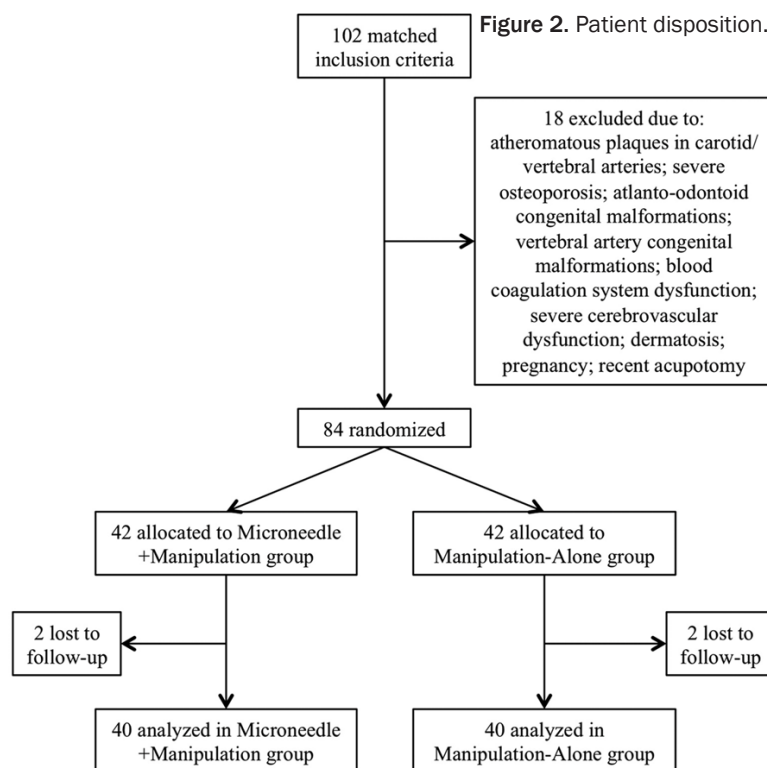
Figure 2. Patient disposition.

102 matched inclusion criteria

18 excluded due to: atheromatous plaques in carotid/ vertebral arteries; severe osteoporosis; atlanto-odontoid congenital malformations; vertebral artery congenital malformations; blood coagulation system dysfunction; severe cerebrovascular dysfunction; dermatosis; pregnancy; recent acupotomy

84 randomized

42 allocated to Microneedle +Manipulation group

42 allocated to Manipulation-Alone group

2 lost to follow-up

2 lost to follow-up

40 analyzed in Microneedle +Manipulation group

40 analyzed in Manipulation-Alone group